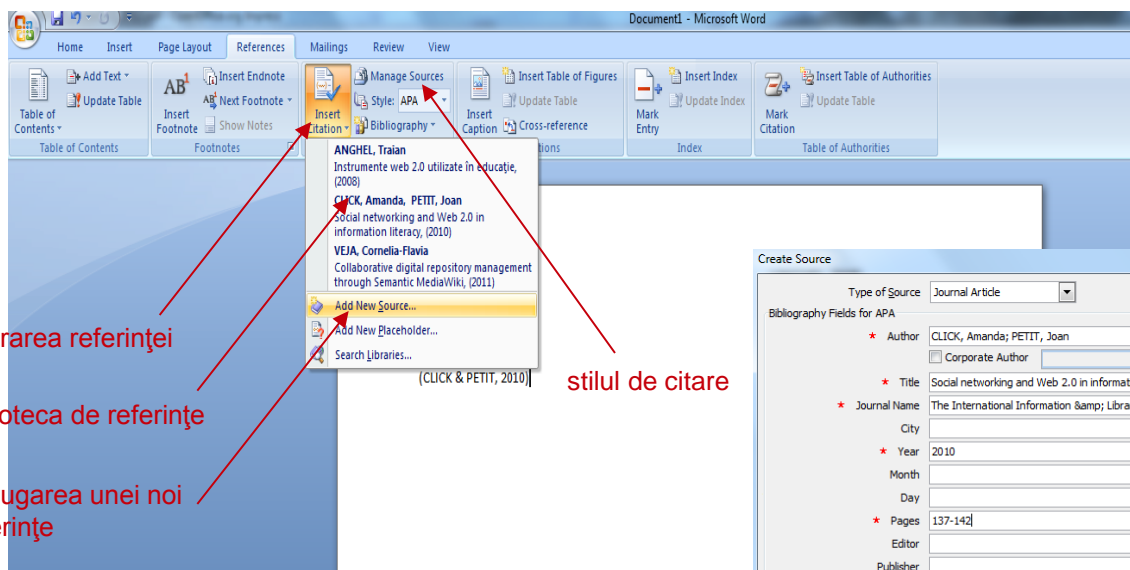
Document1 - Microsoft Word

Home Insert Page Layout References Mailings Review View

Add Text
Update Table
Table of Contents
Table of Contents

Insert Endnote
Next Footnote
Show Notes
Insert Footnote
Footnotes

Insert Citation
Manage Sources
Style: APA
Bibliography

Insert Caption
Insert Table of Figures
Update Table
Cross-reference

Mark Entry
Insert Index
Update Index
Index

Mark Citation
Insert Table of Authorities
Update Table
Table of Authorities

ANGHEL, Traian
Instrumente web 2.0 utilizate în educaţie, (2008)
CLICK, Amanda, PETIT, Joan
Social networking and Web 2.0 in information literacy, (2010)
VEJA, Cornelia-Flavia
Collaborative digital repository management through Semantic MediaWiki, (2011)
Add New Source...
Add New Placeholder...
Search Libraries...

(CLICK & PETIT, 2010)

rarea referinţei

oteca de referinţe

ugarea unei noi erinţe

stilul de citare

Create Source
Type of Source Journal Article
Bibliography Fields for APA
* Author CLICK, Amanda; PETIT, Joan
Corporate Author
* Title Social networking and Web 2.0 in informat
* Journal Name The International Information &amp; Libra
City
* Year 2010
Month
Day
* Pages 137-142
Editor
Publisher